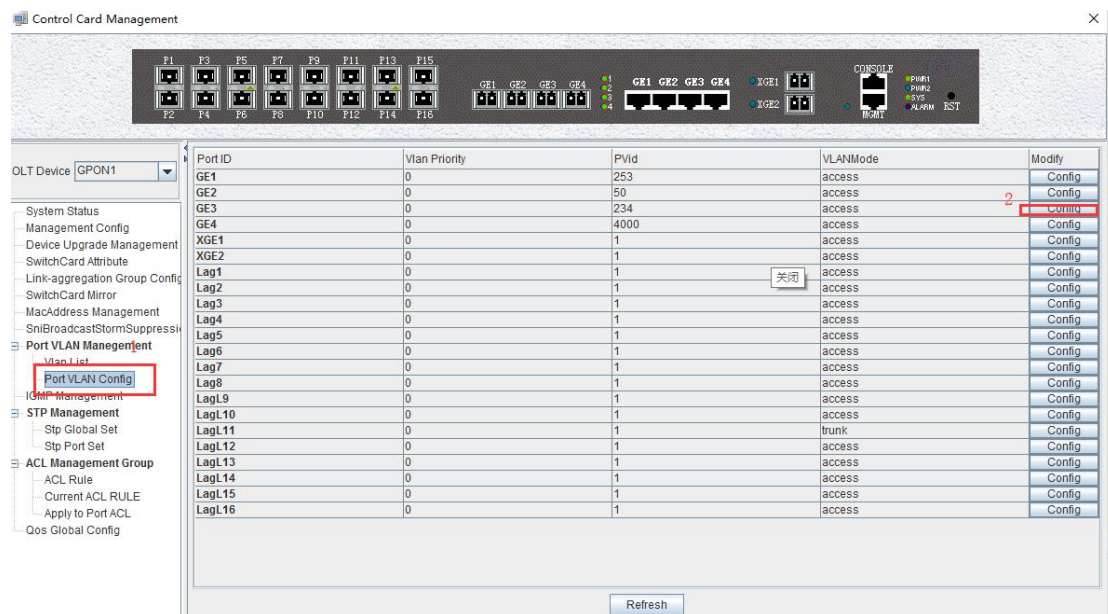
Control Card Management

P1 P3 P5 P7 P9 P11 P13 P15
P2 P4 P6 P8 P10 P12 P14 P16
GE1 GE2 GE3 GE4
1 2 3 4
GE1 GE2 GE3 GE4
XGE1
XGE2
CONSOLE
MGMT
PWR1
PWR2
SYS
ALARM
RST

OLT Device GPON1

System Status
Management Config
Device Upgrade Management
SwitchCard Attribute
Link-aggregation Group Config
SwitchCard Mirror
MacAddress Management
SniBroadcastStormSuppressi
Port VLAN Management 1
Vlan List
Port VLAN Config
IGMP Management
STP Management
Stp Global Set
Stp Port Set
ACL Management Group
ACL Rule
Current ACL RULE
Apply to Port ACL
Qos Global Config

| Port ID | Vlan Priority | PVid | VLANMode | Modify |
|---|---|---|---|---|
| GE1 | 0 | 253 | access | Config |
| GE2 | 0 | 50 | access | Config |
| GE3 | 0 | 234 | access | Config |
| GE4 | 0 | 4000 | access | Config |
| XGE1 | 0 | 1 | access | Config |
| XGE2 | 0 | 1 | access | Config |
| Lag1 | 0 | 1 | access | Config |
| Lag2 | 0 | 1 | access | Config |
| Lag3 | 0 | 1 | access | Config |
| Lag4 | 0 | 1 | access | Config |
| Lag5 | 0 | 1 | access | Config |
| Lag6 | 0 | 1 | access | Config |
| Lag7 | 0 | 1 | access | Config |
| Lag8 | 0 | 1 | access | Config |
| LagL9 | 0 | 1 | access | Config |
| LagL10 | 0 | 1 | access | Config |
| LagL11 | 0 | 1 | trunk | Config |
| LagL12 | 0 | 1 | access | Config |
| LagL13 | 0 | 1 | access | Config |
| LagL14 | 0 | 1 | access | Config |
| LagL15 | 0 | 1 | access | Config |
| LagL16 | 0 | 1 | access | Config |

2
关闭

Refresh